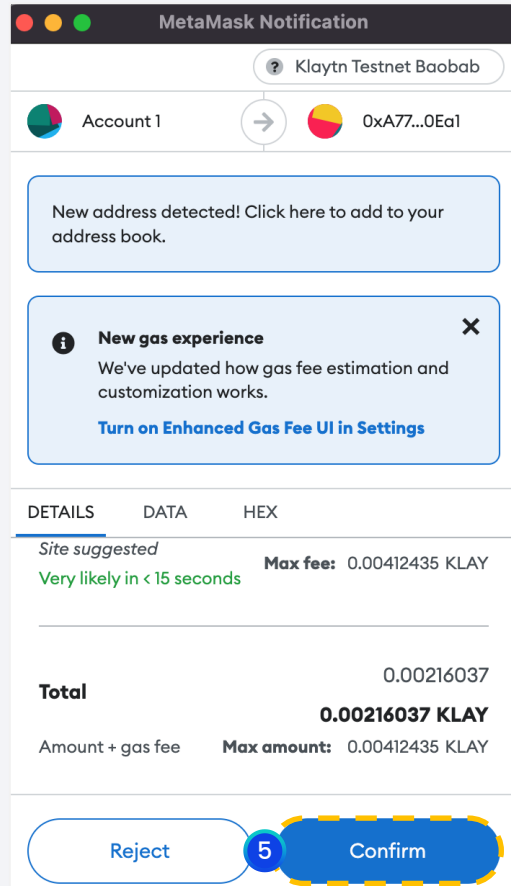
MetaMask Notification

Klaytn Testnet Baobab

Account 1

0xA77...0Ea1

New address detected! Click here to add to your address book.

New gas experience

We've updated how gas fee estimation and customization works.

Turn on Enhanced Gas Fee UI in Settings

DETAILS DATA HEX

Site suggested

Very likely in < 15 seconds

Max fee: 0.00412435 KLAY

0.00216037

Total

0.00216037 KLAY

Amount + gas fee

Max amount: 0.00412435 KLAY

Reject

5

Confirm